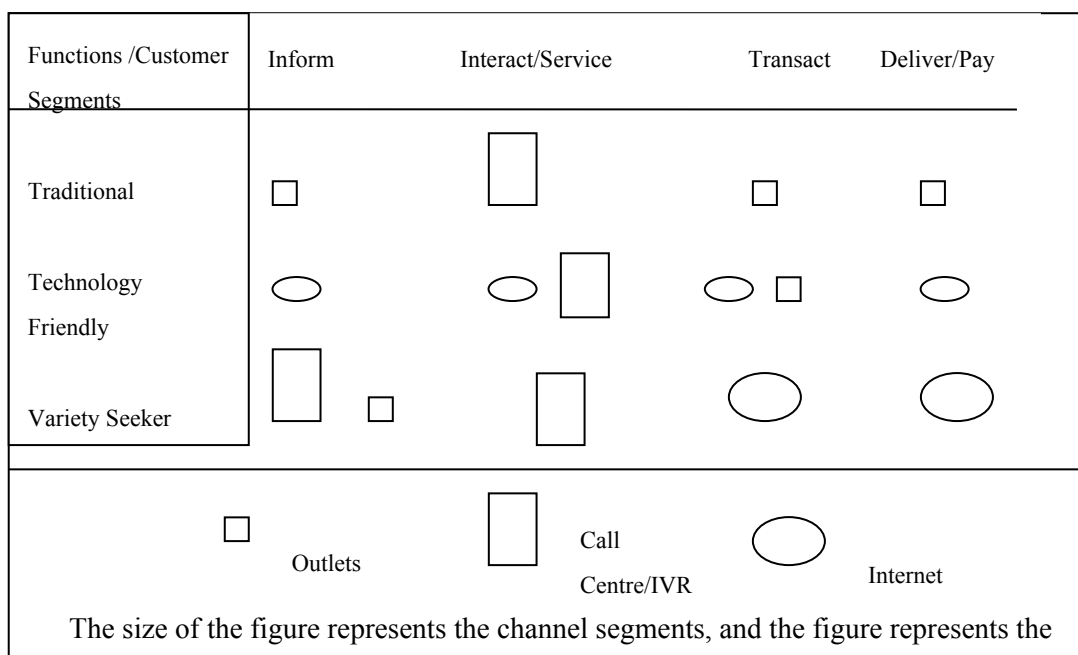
| Functions /Customer Segments | Inform | Interact/Service | Transact | Deliver/Pay |
|---|---|---|---|---|
| Traditional | | | | |
| Technology Friendly | | | | |
| Variety Seeker | | | | |

Outlets

Call Centre/IVR

Internet

The size of the figure represents the channel segments, and the figure represents the